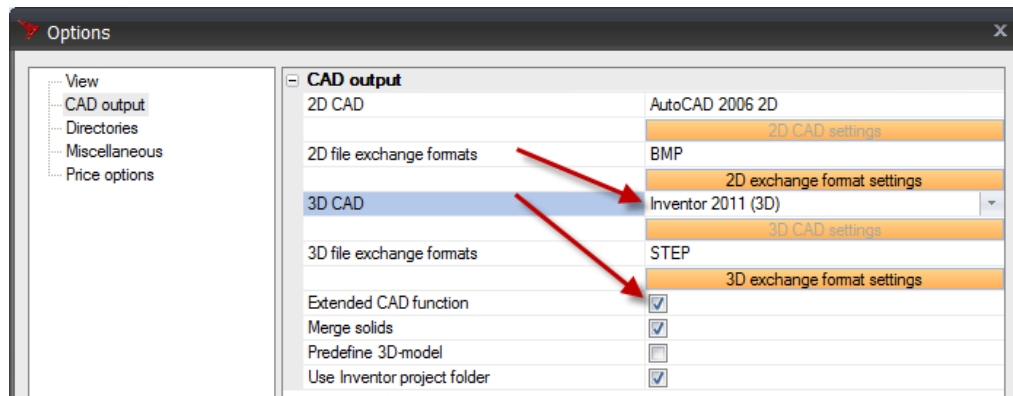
Options

View
CAD output
Directories
Miscellaneous
Price options

CAD output

| | |
|---|---|
| 2D CAD | AutoCAD 2006 2D |
| | 2D CAD settings |
| 2D file exchange formats | BMP |
| | 2D exchange format settings |
| 3D CAD | Inventor 2011 (3D) |
| | 3D CAD settings |
| 3D file exchange formats | STEP |
| | 3D exchange format settings |
| Extended CAD function | ☑ |
| Merge solids | ☑ |
| Predefine 3D-model | ☐ |
| Use Inventor project folder | ☑ |